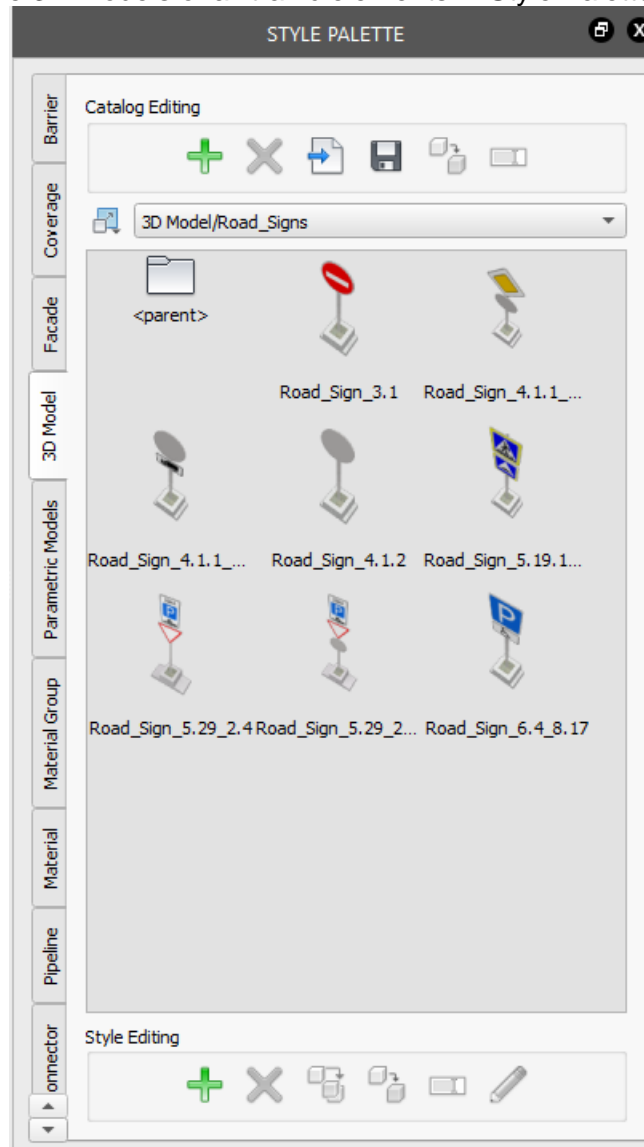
STYLE PALETTE

Barrier
Coverage
Facade
3D Model
Parametric Models
Material Group
Material
Pipeline
onnector

Catalog Editing

3D Model/Road_Signs

<parent>
Road_Sign_3.1
Road_Sign_4.1.1_...
Road_Sign_4.1.1_...
Road_Sign_4.1.2
Road_Sign_5.19.1...
Road_Sign_5.29_2.4
Road_Sign_5.29_2...
Road_Sign_6.4_8.17

Style Editing